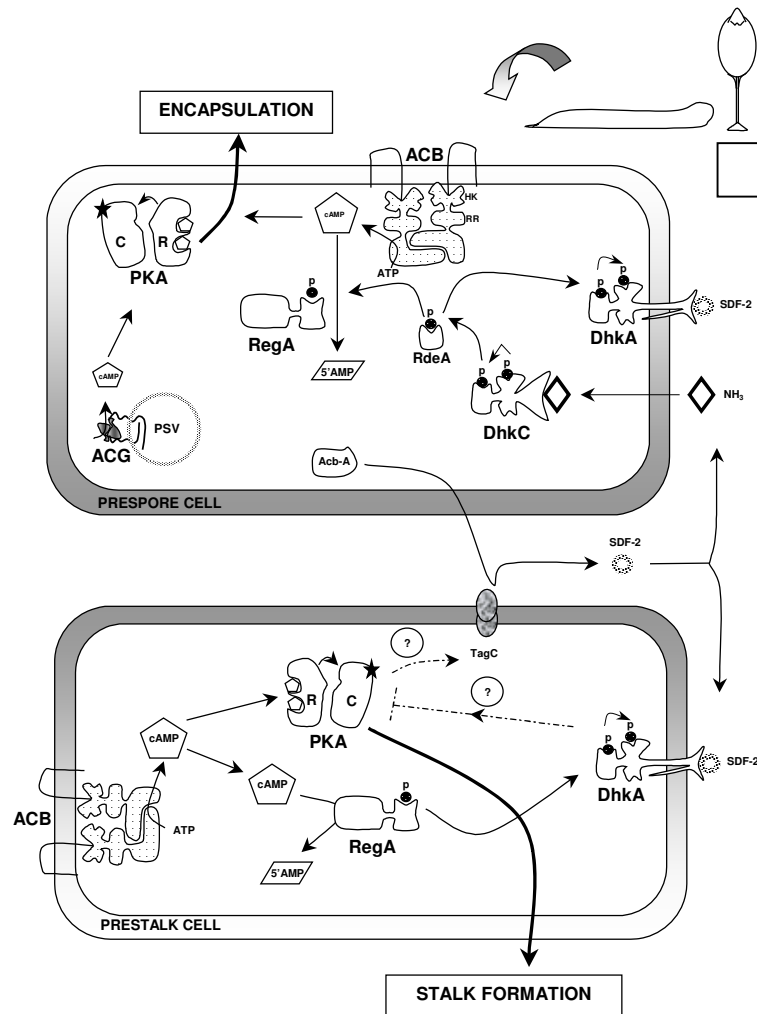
ENCAPSULATION

ACB
HK
RR
cAMP
C
R
PKA
ATP
p
RegA
p
RdeA
p
p
DhkA
SDF-2
5'AMP
cAMP
p
p
DhkC
NH$_3$
PSV
ACG
Acb-A
PRESPORE CELL

SDF-2

?
TagC
R
C
PKA
?
cAMP
cAMP
p
p
DhkA
SDF-2
ACB
ATP
p
RegA
5'AMP
PRESTALK CELL

STALK FORMATION